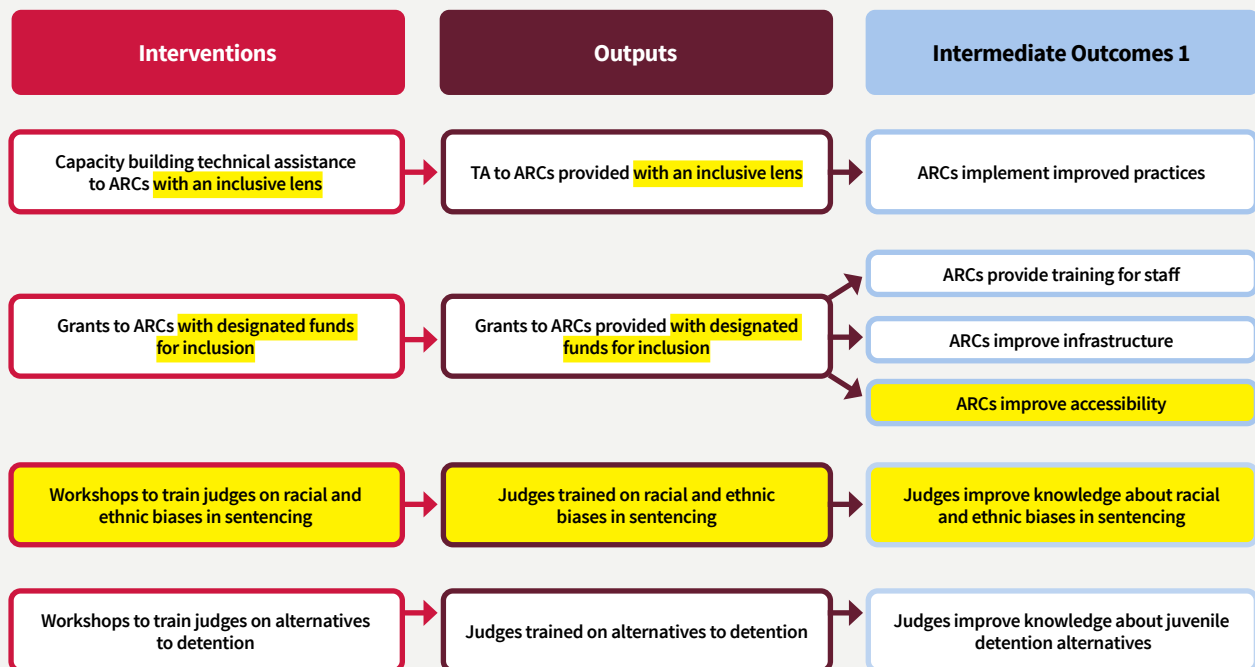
Interventions

Outputs

Intermediate Outcomes 1

Capacity building technical assistance to ARCs with an inclusive lens

TA to ARCs provided with an inclusive lens

ARCs implement improved practices

ARCs provide training for staff

Grants to ARCs with designated funds for inclusion

Grants to ARCs provided with designated funds for inclusion

ARCs improve infrastructure

ARCs improve accessibility

Workshops to train judges on racial and ethnic biases in sentencing

Judges trained on racial and ethnic biases in sentencing

Judges improve knowledge about racial and ethnic biases in sentencing

Workshops to train judges on alternatives to detention

Judges trained on alternatives to detention

Judges improve knowledge about juvenile detention alternatives